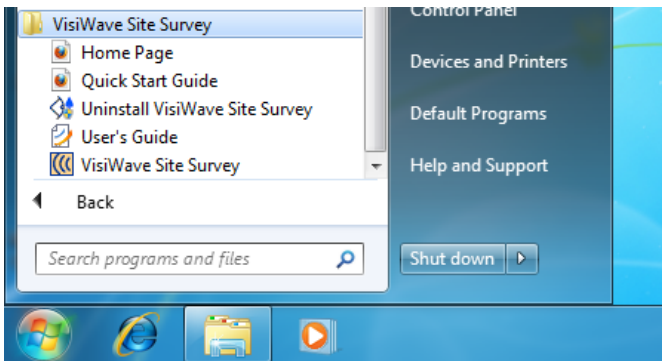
VisiWave Site Survey
Home Page
Quick Start Guide
Uninstall VisiWave Site Survey
User's Guide
VisiWave Site Survey
Back
Search programs and files
Control Panel
Devices and Printers
Default Programs
Help and Support
Shut down